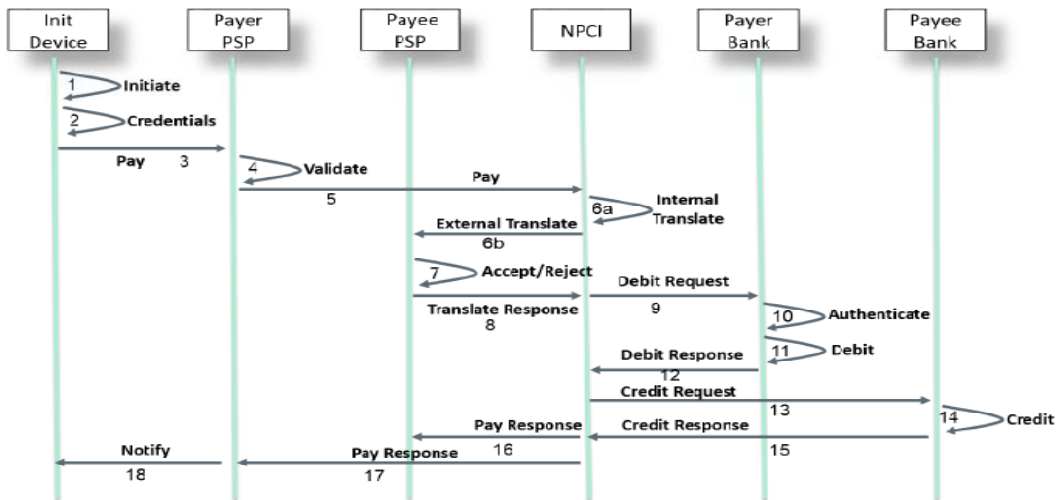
Init Device

Payer PSP

Payee PSP

NPCI

Payer Bank

Payee Bank

1 Initiate

2 Credentials

Pay 3

4 Validate

Pay

5

6a Internal Translate

External Translate

6b

7 Accept/Reject

Debit Request

Translate Response

8

9

10 Authenticate

11 Debit

Debit Response

12

Credit Request

13

14 Credit

Pay Response

Credit Response

16

15

Notify

18

Pay Response

17